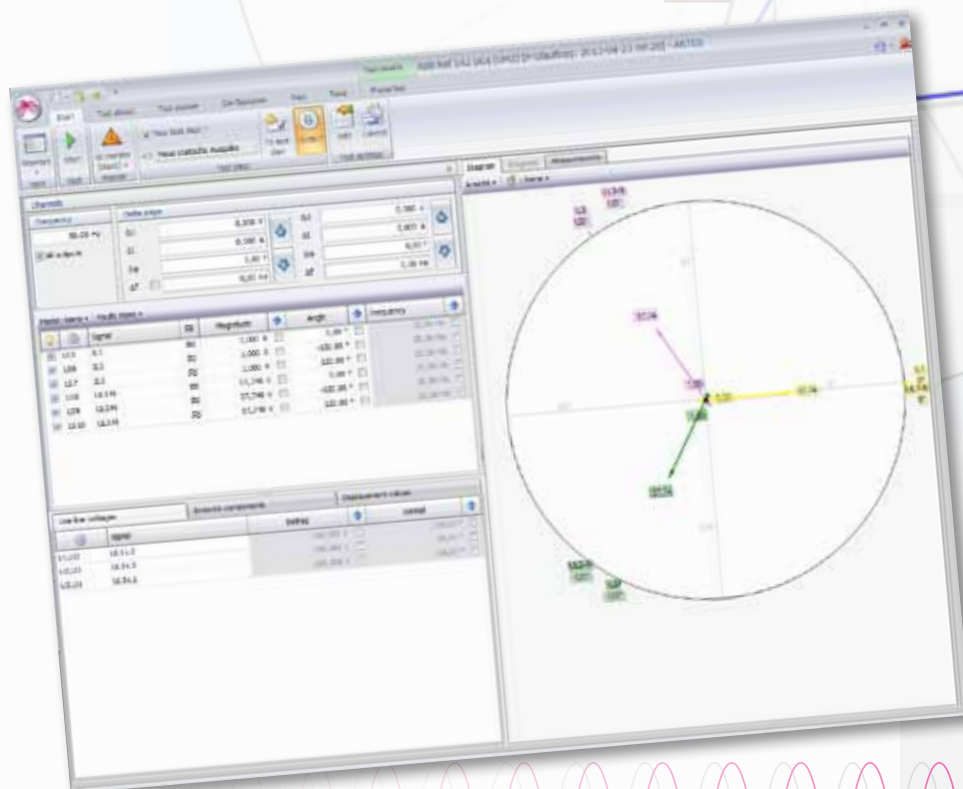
Start

Channels

Frequency

50,00 Hz

Magnitude

Angle

Frequency

Signal

1,000 A

1,000 A

1,000 A

57,735 V

57,735 V

57,735 V

0,00 °

-120,00 °

120,00 °

0,00 °

-120,00 °

120,00 °

Line-line voltages

Symmetric components

Measurement values

Signal

Diagram

Measurements